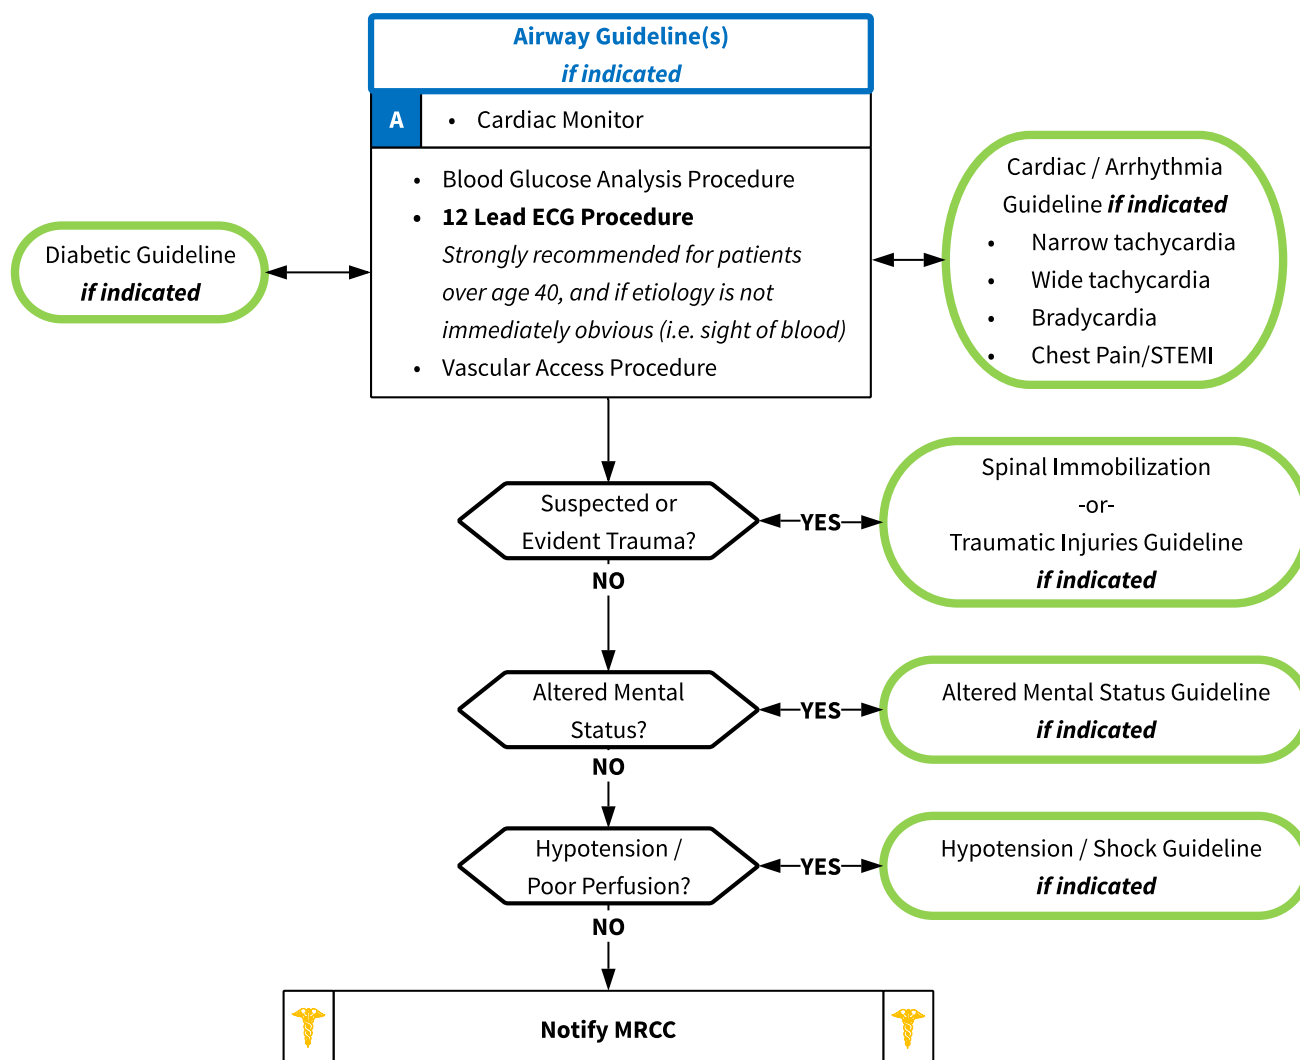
Airway Guideline(s)
*if indicated*

A
• Cardiac Monitor

• Blood Glucose Analysis Procedure
• **12 Lead ECG Procedure**
*Strongly recommended for patients over age 40, and if etiology is not immediately obvious (i.e. sight of blood)*
• Vascular Access Procedure

Diabetic Guideline
*if indicated*

Cardiac / Arrhythmia Guideline *if indicated*
• Narrow tachycardia
• Wide tachycardia
• Bradycardia
• Chest Pain/STEMI

Suspected or Evident Trauma?

YES

Spinal Immobilization
-or-
Traumatic Injuries Guideline
*if indicated*

NO

Altered Mental Status?

YES

Altered Mental Status Guideline
*if indicated*

NO

Hypotension / Poor Perfusion?

YES

Hypotension / Shock Guideline
*if indicated*

NO

Notify MRCC